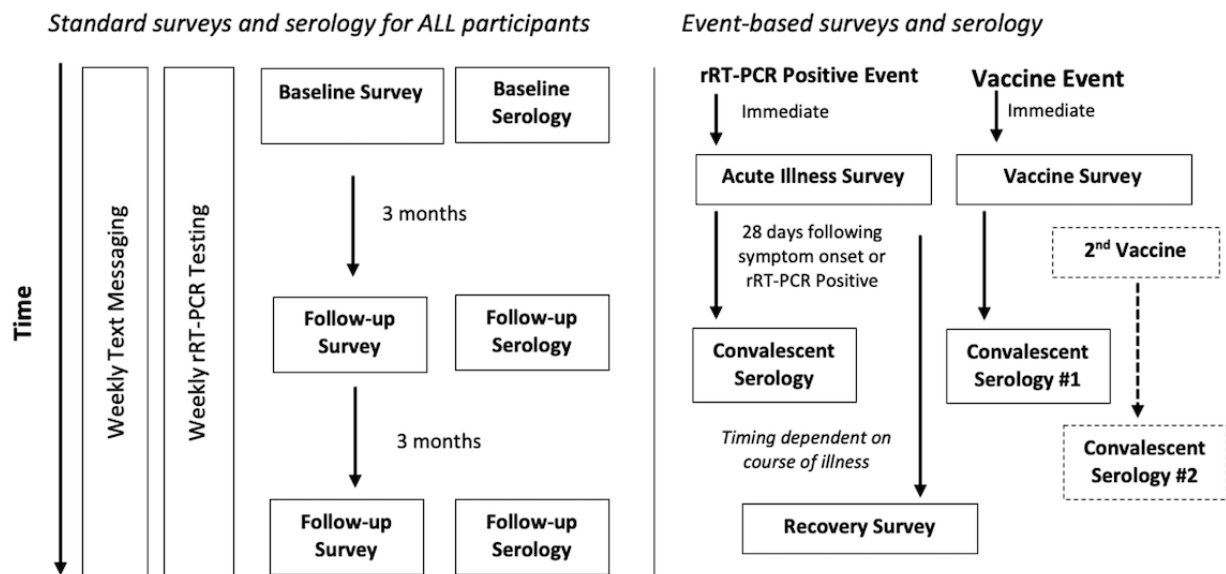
*Standard surveys and serology for ALL participants*

*Event-based surveys and serology*

Time

Weekly Text Messaging

Weekly rRT-PCR Testing

Baseline Survey

Baseline Serology

3 months

Follow-up Survey

Follow-up Serology

3 months

Follow-up Survey

Follow-up Serology

rRT-PCR Positive Event

Immediate

Acute Illness Survey

28 days following symptom onset or rRT-PCR Positive

Convalescent Serology

*Timing dependent on course of illness*

Recovery Survey

Vaccine Event

Immediate

Vaccine Survey

2$^{nd}$ Vaccine

Convalescent Serology #1

Convalescent Serology #2